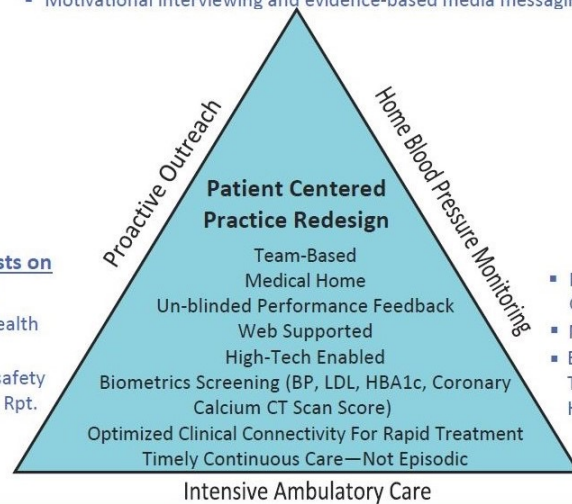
- Motivational interviewing and evidence-based media messagi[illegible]

Proactive Outreach

Home Blood Pressure Monitoring

Patient Centered Practice Redesign

Team-Based
Medical Home
Un-blinded Performance Feedback
Web Supported
High-Tech Enabled
Biometrics Screening (BP, LDL, HBA1c, Coronary Calcium CT Scan Score)
Optimized Clinical Connectivity For Rapid Treatment
Timely Continuous Care—Not Episodic

Intensive Ambulatory Care

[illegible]sts on

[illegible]ealth

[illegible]afety
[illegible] Rpt.

▪ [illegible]
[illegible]
▪ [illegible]
▪ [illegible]
T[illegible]
H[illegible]